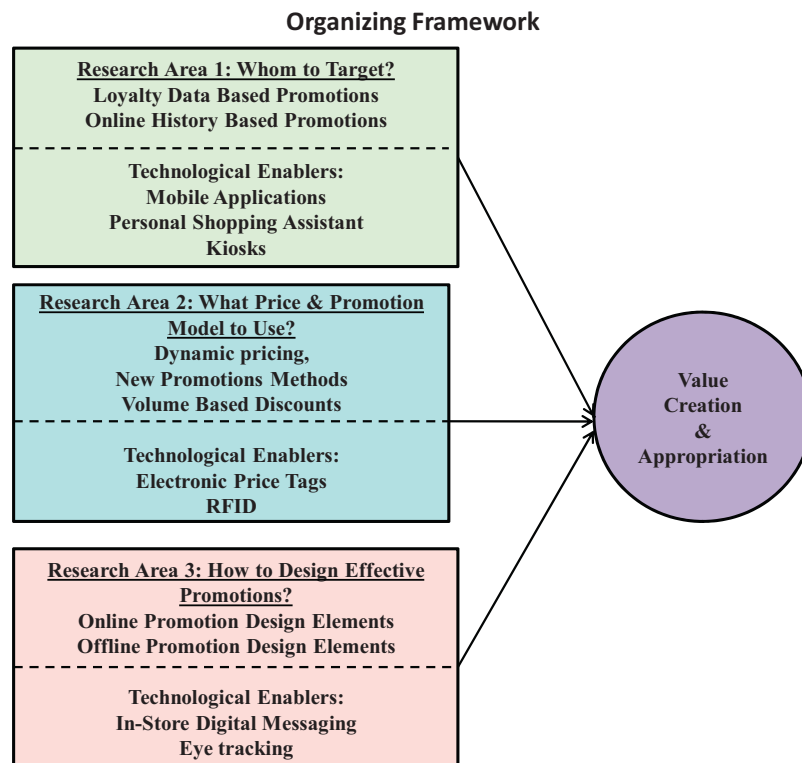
Organizing Framework

Research Area 1: Whom to Target?
Loyalty Data Based Promotions
Online History Based Promotions

Technological Enablers:
Mobile Applications
Personal Shopping Assistant
Kiosks

Research Area 2: What Price & Promotion Model to Use?
Dynamic pricing,
New Promotions Methods
Volume Based Discounts

Technological Enablers:
Electronic Price Tags
RFID

Research Area 3: How to Design Effective Promotions?
Online Promotion Design Elements
Offline Promotion Design Elements

Technological Enablers:
In-Store Digital Messaging
Eye tracking

Value
Creation
&
Appropriation